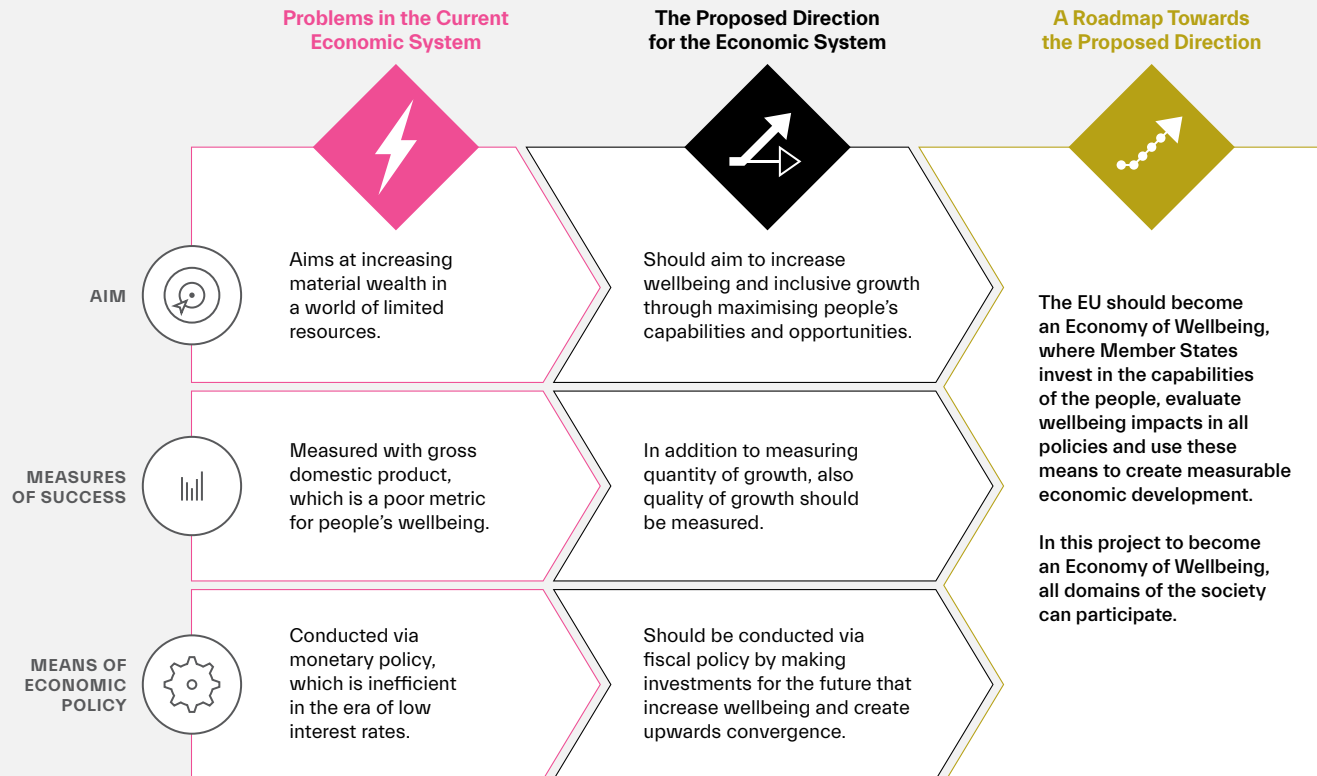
Problems in the Current Economic System

The Proposed Direction for the Economic System

A Roadmap Towards the Proposed Direction

AIM

Aims at increasing material wealth in a world of limited resources.

Should aim to increase wellbeing and inclusive growth through maximising people's capabilities and opportunities.

The EU should become an Economy of Wellbeing, where Member States invest in the capabilities of the people, evaluate wellbeing impacts in all policies and use these means to create measurable economic development.

In this project to become an Economy of Wellbeing, all domains of the society can participate.

MEASURES OF SUCCESS

Measured with gross domestic product, which is a poor metric for people's wellbeing.

In addition to measuring quantity of growth, also quality of growth should be measured.

MEANS OF ECONOMIC POLICY

Conducted via monetary policy, which is inefficient in the era of low interest rates.

Should be conducted via fiscal policy by making investments for the future that increase wellbeing and create upwards convergence.